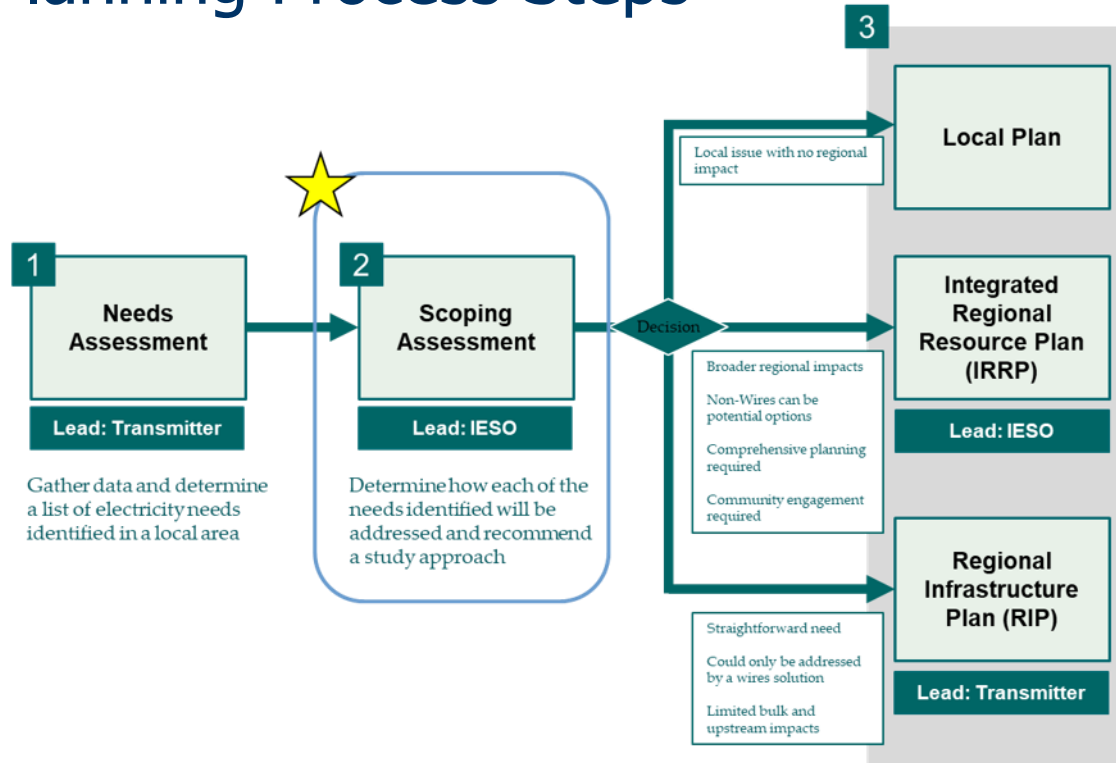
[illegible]lanning Process Steps

3

Local Plan

Local issue with no regional impact

1

Needs Assessment

Lead: Transmitter

Gather data and determine a list of electricity needs identified in a local area

2

Scoping Assessment

Lead: IESO

Determine how each of the needs identified will be addressed and recommend a study approach

Decision

Integrated Regional Resource Plan (IRRP)

Lead: IESO

Broader regional impacts

Non-Wires can be potential options

Comprehensive planning required

Community engagement required

Regional Infrastructure Plan (RIP)

Lead: Transmitter

Straightforward need

Could only be addressed by a wires solution

Limited bulk and upstream impacts